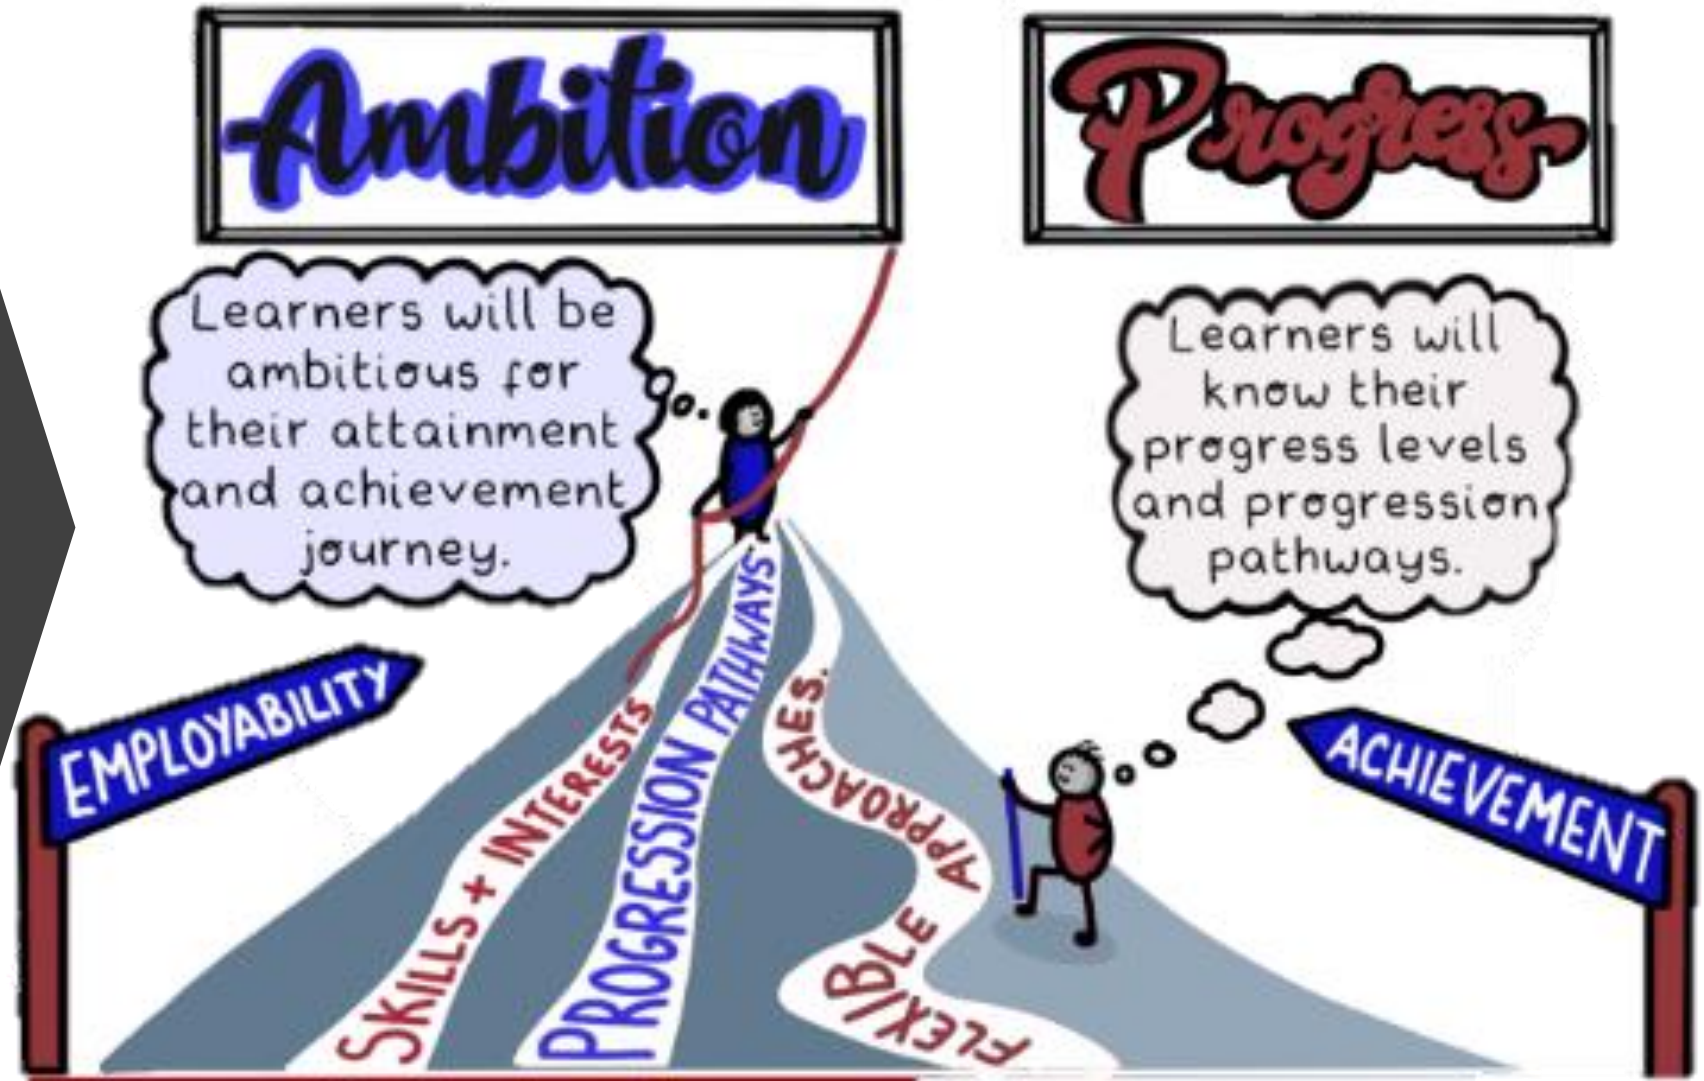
Ambition

Progress

Learners will be ambitious for their attainment and achievement journey.

Learners will know their progress levels and progression pathways.

EMPLOYABILITY

ACHIEVEMENT

SKILLS + INTERESTS

PROGRESSION PATHWAYS

FLEXIBLE APPROACHES.